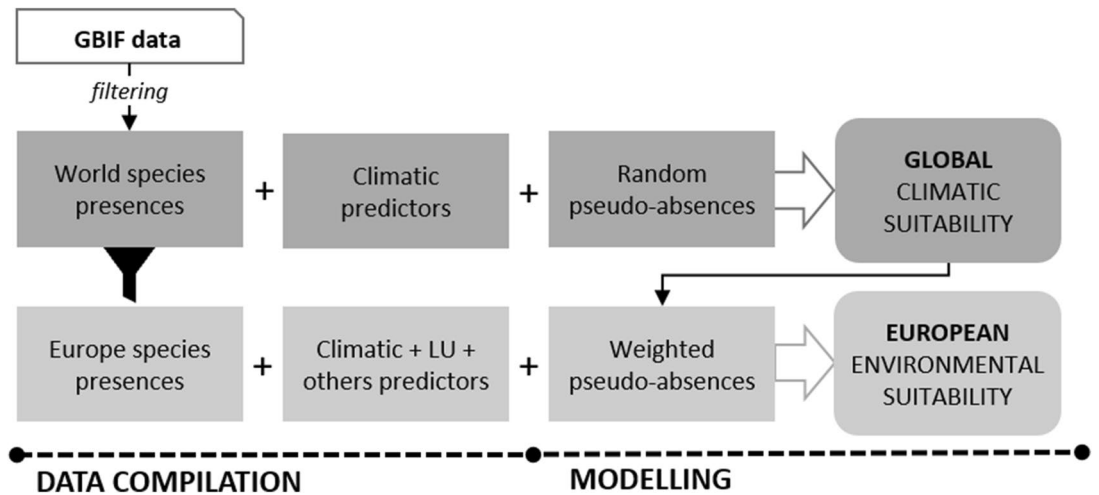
GBIF data

filtering

World species presences

+

Climatic predictors

+

Random pseudo-absences

GLOBAL CLIMATIC SUITABILITY

Europe species presences

+

Climatic + LU + others predictors

+

Weighted pseudo-absences

EUROPEAN ENVIRONMENTAL SUITABILITY

DATA COMPILATION

MODELLING